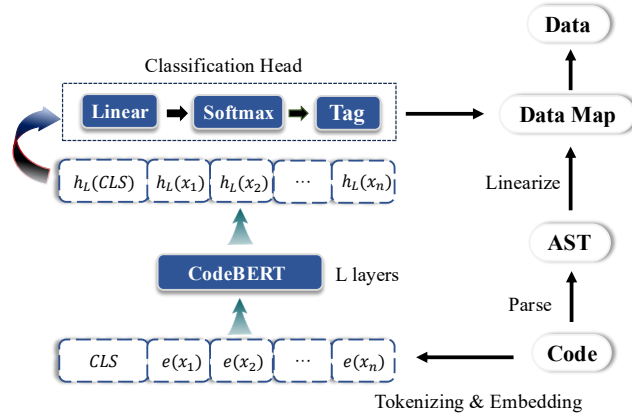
Data

Classification Head

Linear

Softmax

Tag

Data Map

$h_L(CLS)$ $h_L(x_1)$ $h_L(x_2)$ $\cdots$ $h_L(x_n)$

Linearize

AST

CodeBERT

L layers

Parse

$CLS$ $e(x_1)$ $e(x_2)$ $\cdots$ $e(x_n)$

Code

Tokenizing & Embedding